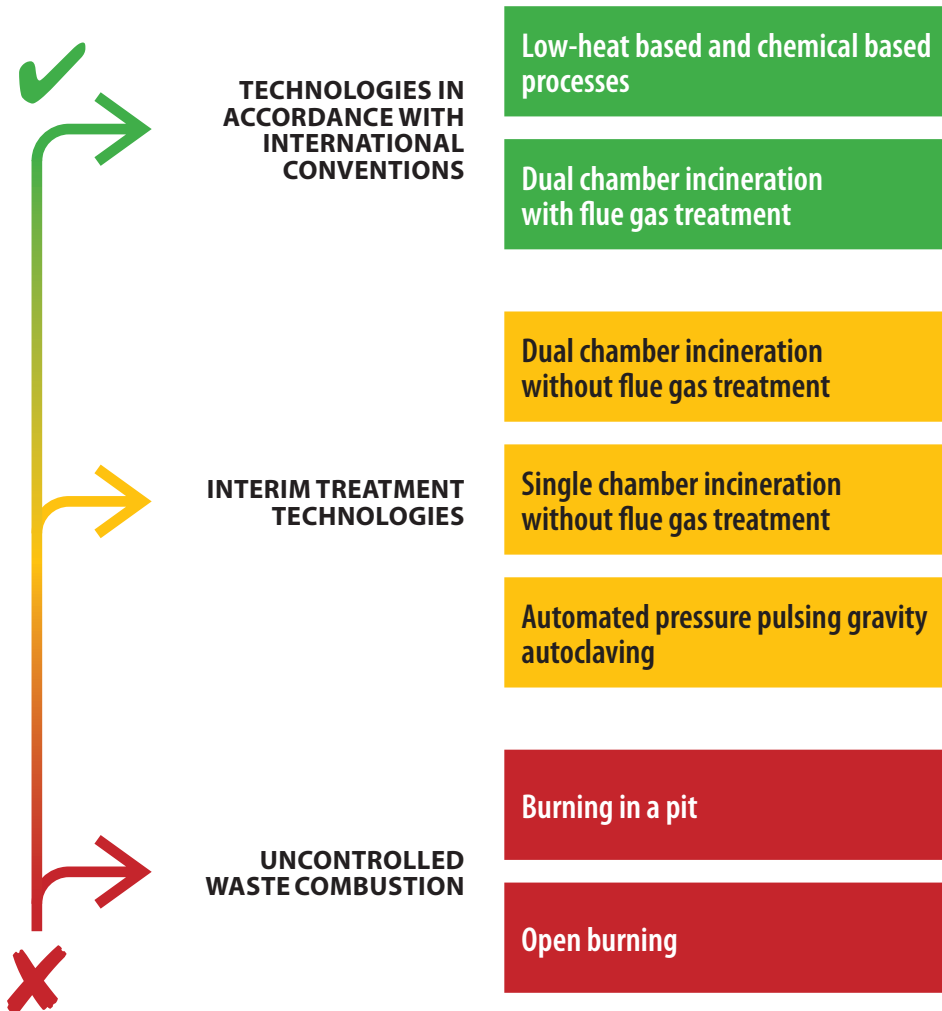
TECHNOLOGIES IN ACCORDANCE WITH INTERNATIONAL CONVENTIONS

Low-heat based and chemical based processes

Dual chamber incineration with flue gas treatment

Dual chamber incineration without flue gas treatment

INTERIM TREATMENT TECHNOLOGIES

Single chamber incineration without flue gas treatment

Automated pressure pulsing gravity autoclaving

Burning in a pit

UNCONTROLLED WASTE COMBUSTION

Open burning